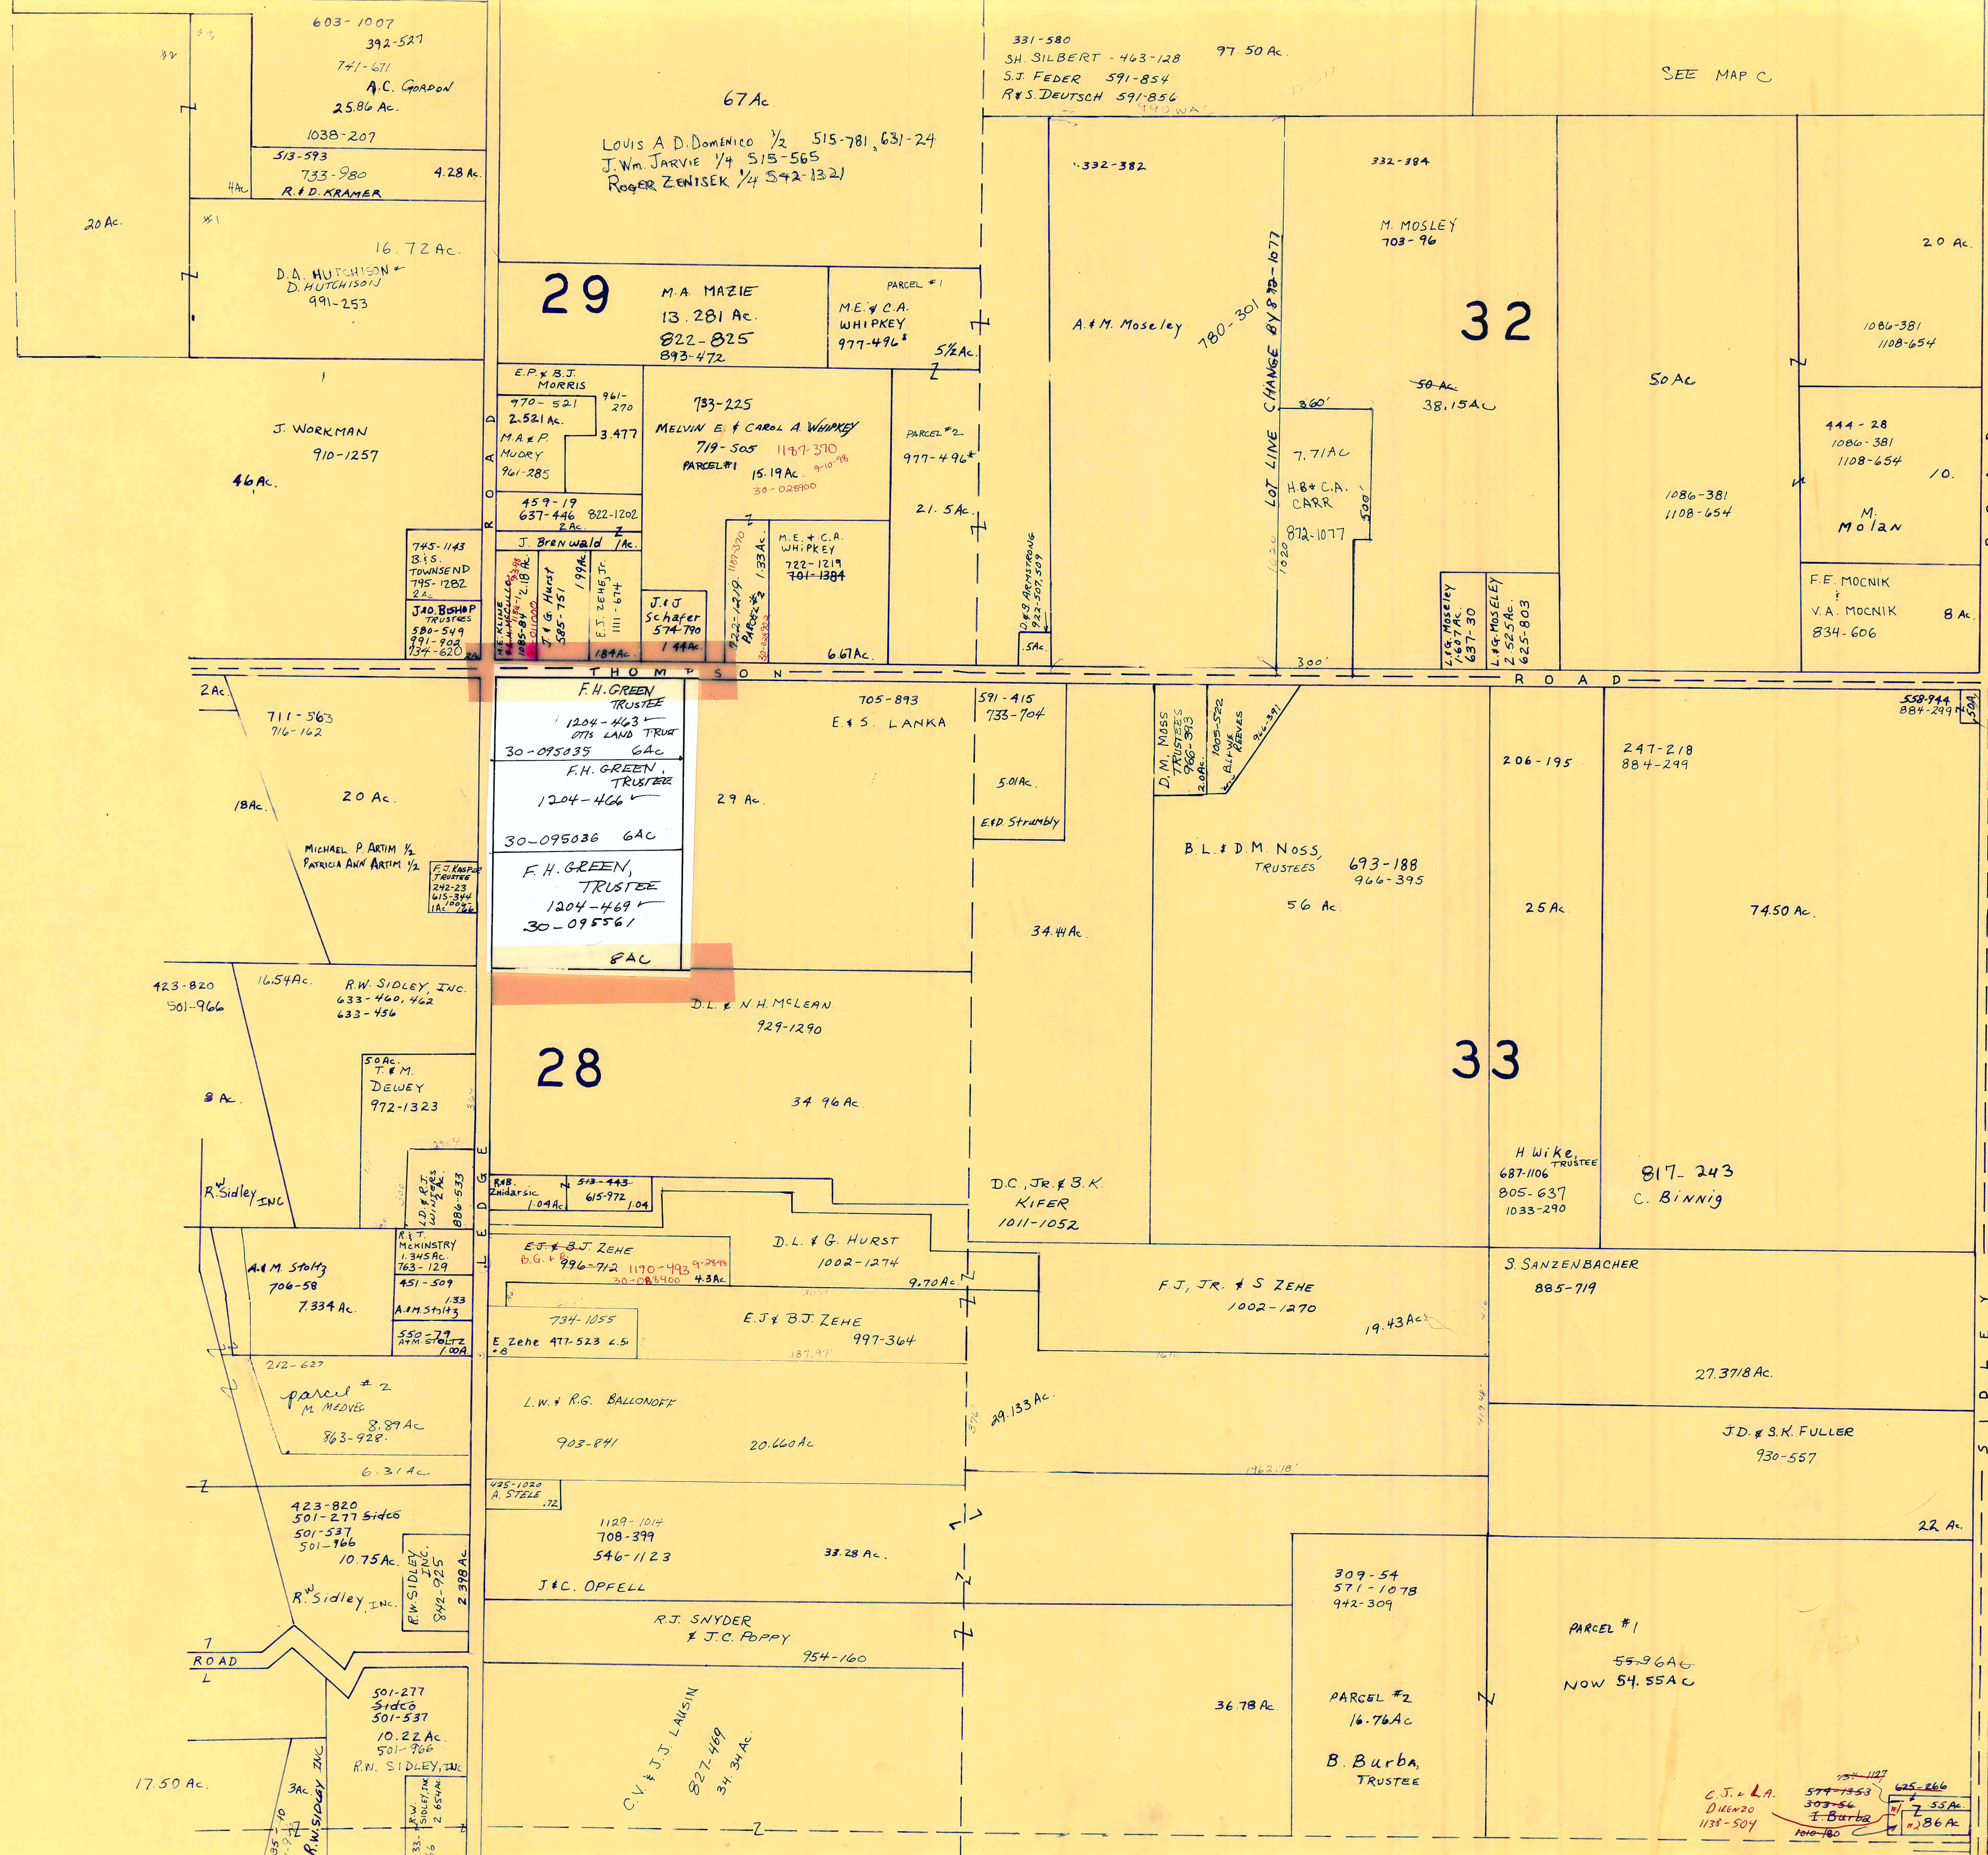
603-1007
392-527
741-671
A.C. GORDON
25.86 Ac.
1038-207
513-593
733-980
4.28 Ac.
R.&D. KRAMER
4Ac.
20 Ac.
16.72 Ac.
D.A. HUTCHISON &
D. HUTCHISON
991-253
67 Ac
LOUIS A. D. DOMENICO 1/2 515-781, 631-24
J. Wm. JARVIE 1/4 515-565
ROGER ZENISEK 1/4 542-1321
331-580
S.H. SILBERT - 463-128
S.J. FEDER 591-854
R&S. DEUTSCH 591-856
97.50 Ac.
SEE MAP C
332-382
332-384
M. MOSLEY
703-96
20 Ac.
29
M.A. MAZIE
13.281 Ac.
822-825
893-472
PARCEL #1
M.E. & C.A. WHIPKEY
977-496
5 1/2 Ac.
A & M. Moseley
780-301
LOT LINE CHANGE BY 872-1077
32
50 Ac.
38.15 Ac
50 Ac.
1086-381
1108-654
J. WORKMAN
910-1257
46 Ac.
E.P. & B.J. MORRIS
970-521
2.521 Ac.
M.A. & P. MUDRY
961-285
961-270
3.477
733-225
MELVIN E. & CAROL A. WHIPKEY
719-505
1187-370
PARCEL #1
15.19 Ac.
30-028900
PARCEL #2
977-496
21.5 Ac.
360'
7.71 Ac
H.B. & C.A. CARR
872-1077
500'
444-28
1086-381
1108-654
10.
M. Molan
1086-381
1108-654
459-19
637-446
822-1202
2 Ac.
J. Brenwald
1 Ac.
745-1143
B.J.S. TOWNSEND
795-1282
2 Ac.
J. & D. BISHOP TRUSTEES
580-549
991-902
934-620
J. & G. Hurst
585-751
1.99 Ac.
E.J. ZEHE, Jr.
1111-674
J. & J. Schafer
574-790
1.44 Ac.
922-1219
PARCEL #2
1.33 Ac.
M.E. & C.A. WHIPKEY
722-1219
701-1384
6.61 Ac.
D. & J. ARMSTRONG
922-527, 507
.5 Ac.
1020
300'
L. & G. Moseley
1.667 Ac.
637-30
L. & G. MOSELEY
2.525 Ac.
625-803
F.E. MOCNIK
&
V.A. MOCNIK
834-606
8 Ac.
ROAD
THOMPSON
ROAD
2 Ac.
711-563
716-162
20 Ac.
18 Ac.
MICHAEL P. ARTIM 1/2
PATRICIA ANN ARTIM 1/2
F.J. KASPUT TRUSTEE
242-23
615-344
1 Ac.
F.H. GREEN TRUSTEE
1204-463
OTIS LAND TRUST
30-095035 6Ac
F.H. GREEN, TRUSTEE
1204-466
30-095036 6AC
F.H. GREEN, TRUSTEE
1204-469
30-095561
8AC
29 Ac.
705-893
E. & S. LANKA
591-415
733-704
5.01 Ac.
E. & D. Strumbly
D.M. NOSS TRUSTEES
966-393
2.0 Ac.
1005-522
B. ALLEN REEVES
966-391
206-195
247-218
884-299
558-944
884-299
B.L. & D.M. NOSS, TRUSTEES
693-188
966-395
56 Ac.
25 Ac.
74.50 Ac.
34.4 Ac.
423-820
501-966
16.54 Ac.
R.W. SIDLEY, INC.
633-460, 462
633-456
D.L. & N.H. McLEAN
929-1290
28
34.96 Ac.
33
50 Ac.
T. & M. DEWEY
972-1323
8 Ac.
R.W. Sidley, INC
886-533
R.&B. Zaidarsic
1.04 Ac.
513-443
615-972
1.04
D.C. JR. & S.K. KIFER
1011-1052
H. Wike, TRUSTEE
687-1106
805-637
1033-290
817-243
C. BINNIG
R. & T. McKINSTRY
1.345 Ac.
763-129
451-509
A. & M. Stoltz
706-58
7.334 Ac.
E.J. & B.J. ZEHE
B.G. & E.
996-712
1190-493
30-038400
4.3 Ac.
D.L. & G. HURST
1002-1274
9.70 Ac.
F.J. JR. & S. ZEHE
1002-1270
19.43 Ac.
S. SANZENBACHER
885-719
E.J. & B.J. ZEHE
997-364
734-1055
550-79
1.00 A
E. Zehe 477-523
212-627
parcel #2
M. MEDVED
8.87 Ac.
863-928
6.31 Ac.
L.W. & R.G. BALLONOFF
903-841
20.660 Ac
29.133 Ac.
27.3718 Ac.
J.D. & S.K. FULLER
930-557
22 Ac.
425-1020
A. STELE
.72
423-820
501-277 Sidco
501-537
501-966
10.75 Ac.
R.W. SIDLEY INC.
842-925
2.398 Ac.
R.W. Sidley, Inc.
1129-1014
708-399
546-1123
33.28 Ac.
J.&C. OPFELL
309-54
571-1078
942-309
R.J. SNYDER & J.C. POPPY
954-160
PARCEL #1
55.96 Ac
NOW 54.55 Ac
ROAD
501-277
Sidco
501-537
10.22 Ac.
501-966
R.W. SIDLEY, INC
C.V. & J.J. LAUSIN
827-469
34.34 Ac.
36.78 Ac.
PARCEL #2
16.76 Ac.
B. Burba, TRUSTEE
17.50 Ac.
3 Ac.
R.W. SIDLEY INC
R.W. SIDLEY INC
2.654 Ac.
C.J. & L.A. DILENZO
1138-504
579-1353
303-56
I. Burba
625-266
.55 Ac
.86 Ac
SIDLEY